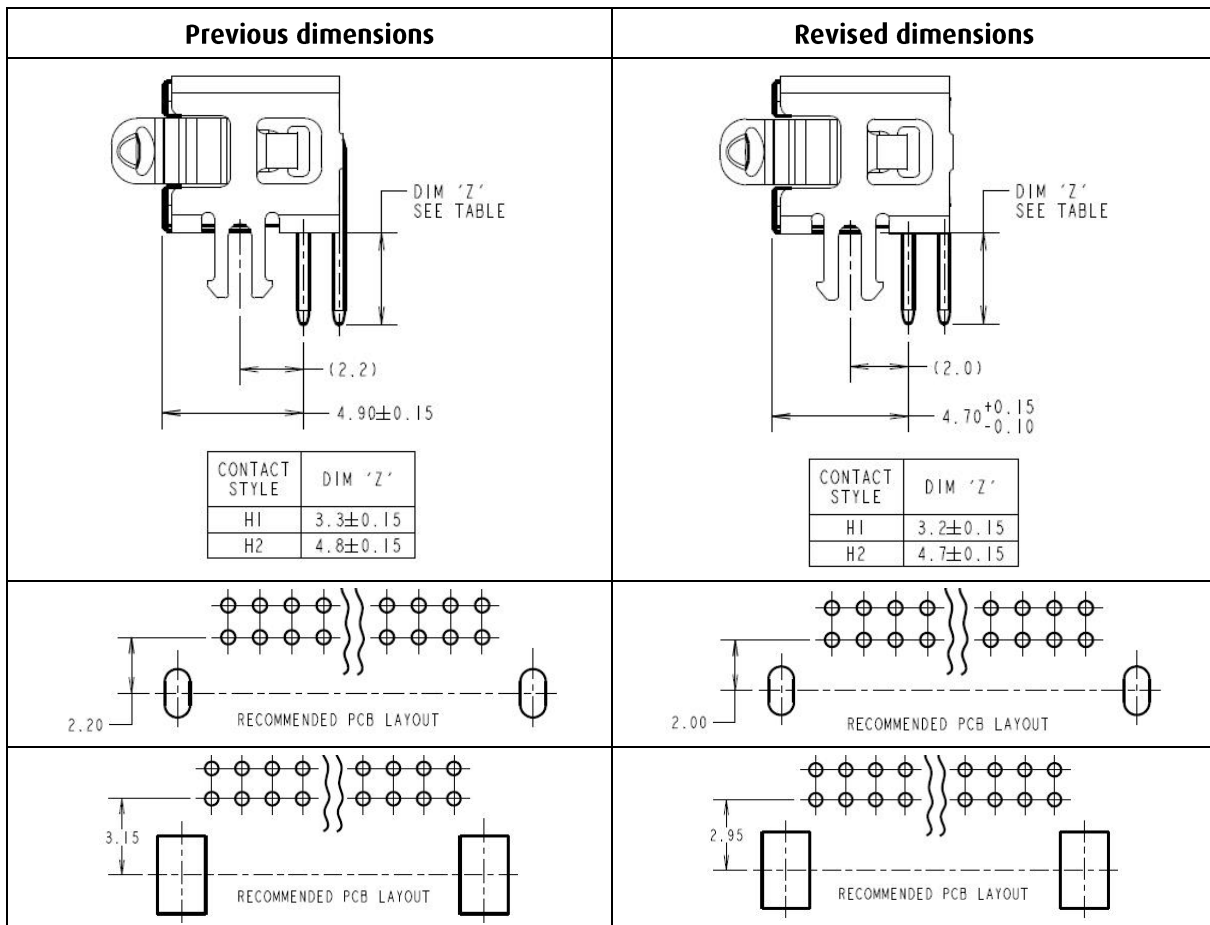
**Previous dimensions**

DIM 'Z' SEE TABLE

(2.2)

4.90±0.15

| CONTACT STYLE | DIM 'Z' |
|---|---|
| H1 | 3.3±0.15 |
| H2 | 4.8±0.15 |

2.20

RECOMMENDED PCB LAYOUT

3.15

RECOMMENDED PCB LAYOUT

**Revised dimensions**

DIM 'Z' SEE TABLE

(2.0)

$4.70^{+0.15}_{-0.10}$

| CONTACT STYLE | DIM 'Z' |
|---|---|
| H1 | 3.2±0.15 |
| H2 | 4.7±0.15 |

2.00

RECOMMENDED PCB LAYOUT

2.95

RECOMMENDED PCB LAYOUT